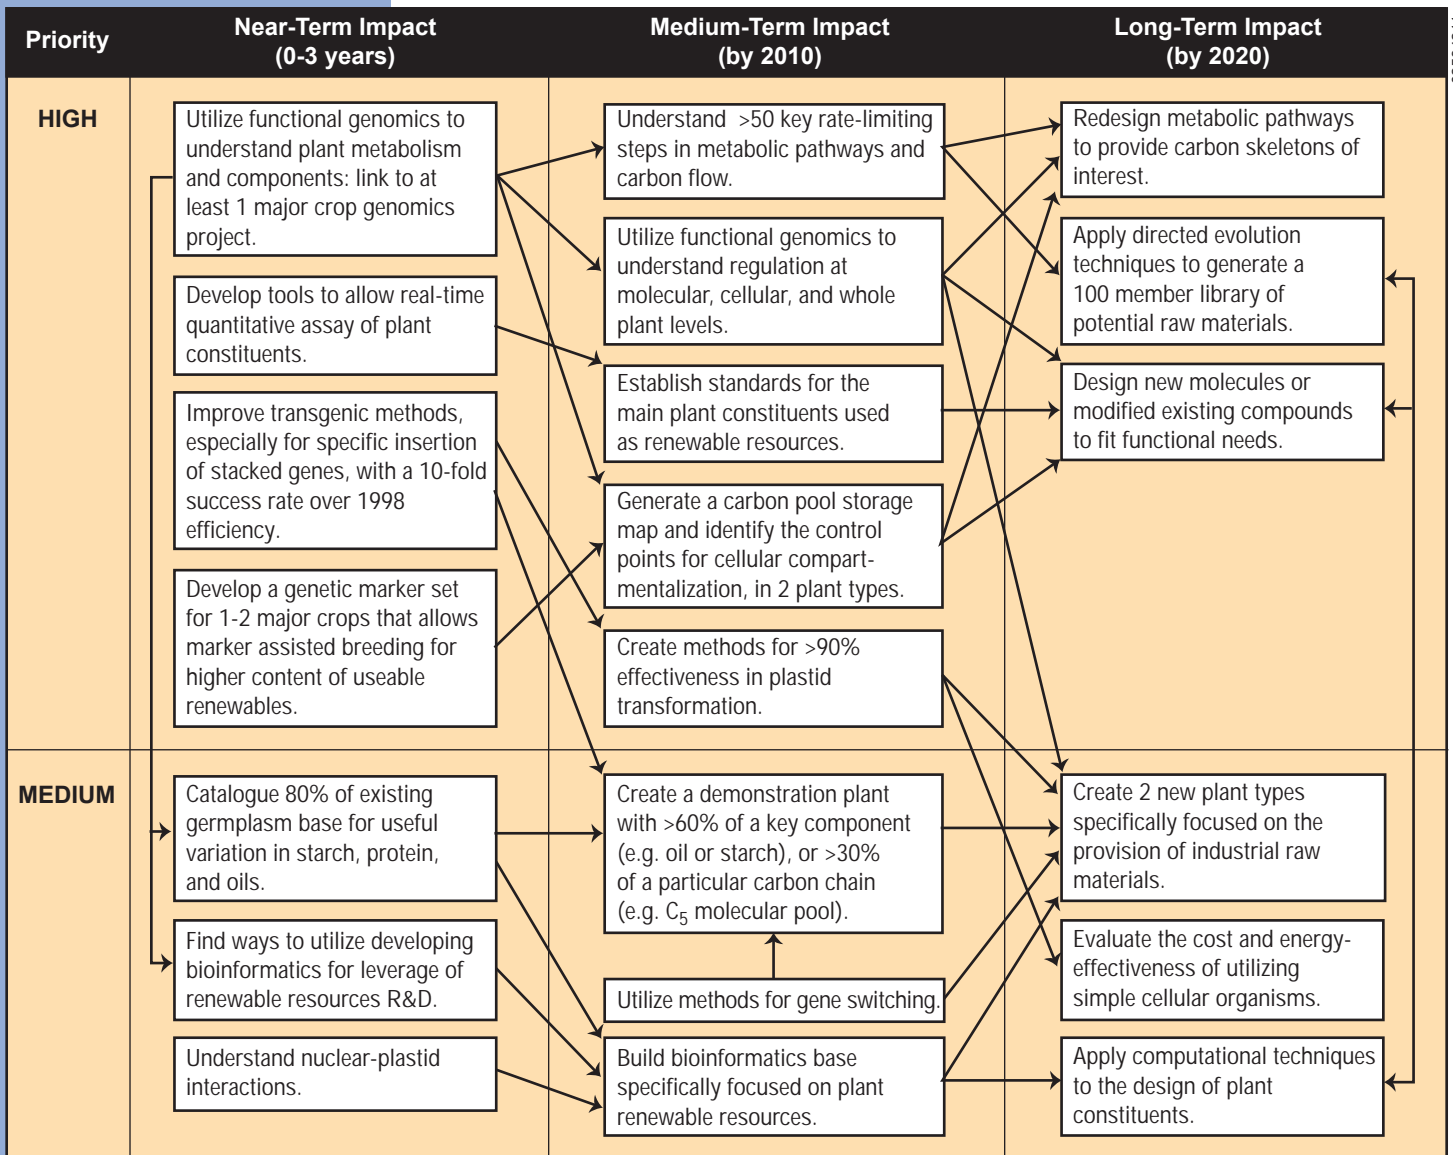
| Priority | Near-Term Impact (0-3 years) | Medium-Term Impact (by 2010) | Long-Term Impact (by 2020) |
|---|---|---|---|
| HIGH | Utilize functional genomics to understand plant metabolism and components: link to at least 1 major crop genomics project. | Understand >50 key rate-limiting steps in metabolic pathways and carbon flow. | Redesign metabolic pathways to provide carbon skeletons of interest. |
| | Develop tools to allow real-time quantitative assay of plant constituents. | Utilize functional genomics to understand regulation at molecular, cellular, and whole plant levels. | Apply directed evolution techniques to generate a 100 member library of potential raw materials. |
| | Improve transgenic methods, especially for specific insertion of stacked genes, with a 10-fold success rate over 1998 efficiency. | Establish standards for the main plant constituents used as renewable resources. | Design new molecules or modified existing compounds to fit functional needs. |
| | Develop a genetic marker set for 1-2 major crops that allows marker assisted breeding for higher content of useable renewables. | Generate a carbon pool storage map and identify the control points for cellular compartmentalization, in 2 plant types. | |
| | | Create methods for >90% effectiveness in plastid transformation. | |
| MEDIUM | Catalogue 80% of existing germplasm base for useful variation in starch, protein, and oils. | Create a demonstration plant with >60% of a key component (e.g. oil or starch), or >30% of a particular carbon chain (e.g. $C_5$ molecular pool). | Create 2 new plant types specifically focused on the provision of industrial raw materials. |
| | Find ways to utilize developing bioinformatics for leverage of renewable resources R&D. | Utilize methods for gene switching. | Evaluate the cost and energy-effectiveness of utilizing simple cellular organisms. |
| | Understand nuclear-plastid interactions. | Build bioinformatics base specifically focused on plant renewable resources. | Apply computational techniques to the design of plant constituents. |